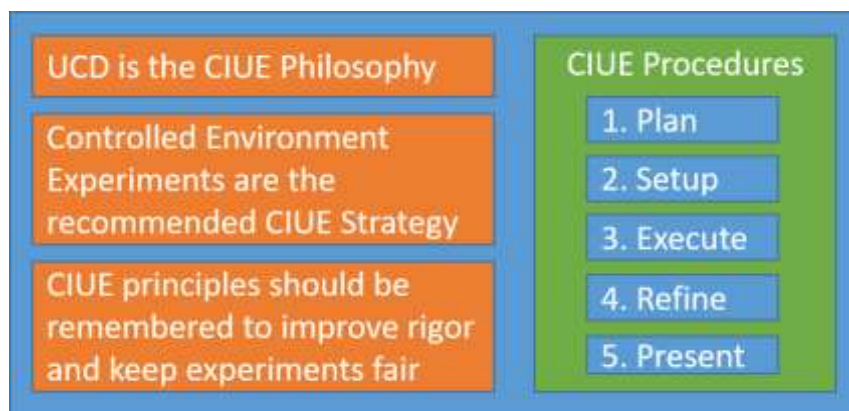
UCD is the CIUE Philosophy

Controlled Environment Experiments are the recommended CIUE Strategy

CIUE principles should be remembered to improve rigor and keep experiments fair

CIUE Procedures

1. Plan

2. Setup

3. Execute

4. Refine

5. Present